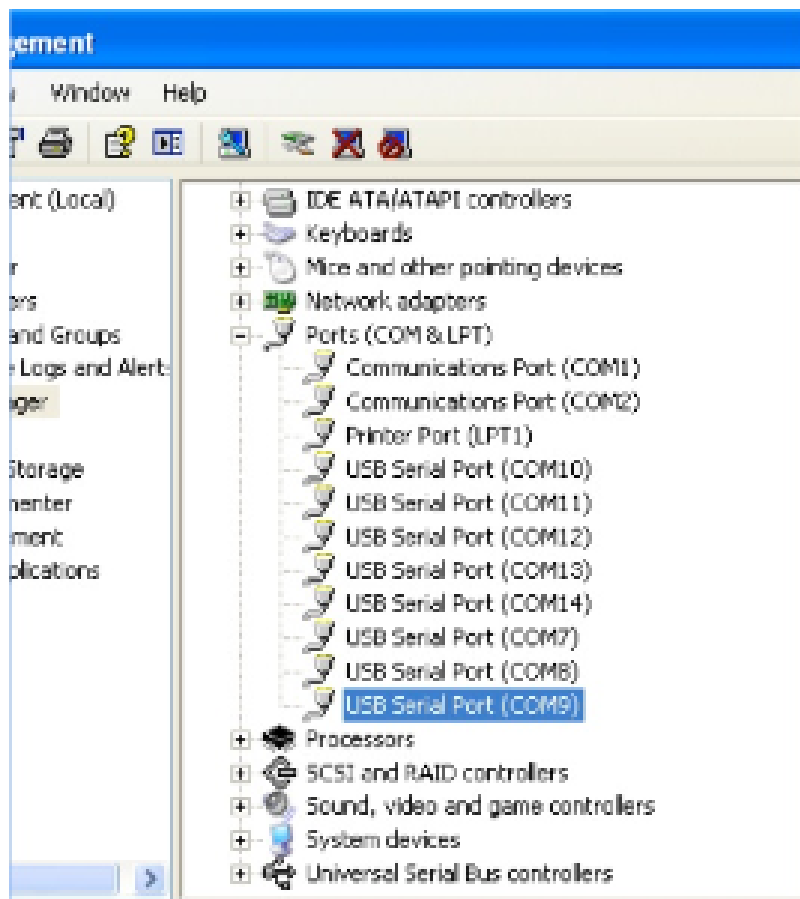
gement

Window Help

ent (Local)
r
ers
and Groups
e Logs and Alert
ager
Storage
nenter
ment
plications

IDE ATA/ATAPI controllers
Keyboards
Mice and other pointing devices
Network adapters
Ports (COM & LPT)
Communications Port (COM1)
Communications Port (COM2)
Printer Port (LPT1)
USB Serial Port (COM10)
USB Serial Port (COM11)
USB Serial Port (COM12)
USB Serial Port (COM13)
USB Serial Port (COM14)
USB Serial Port (COM7)
USB Serial Port (COM8)
USB Serial Port (COM9)
Processors
SCSI and RAID controllers
Sound, video and game controllers
System devices
Universal Serial Bus controllers